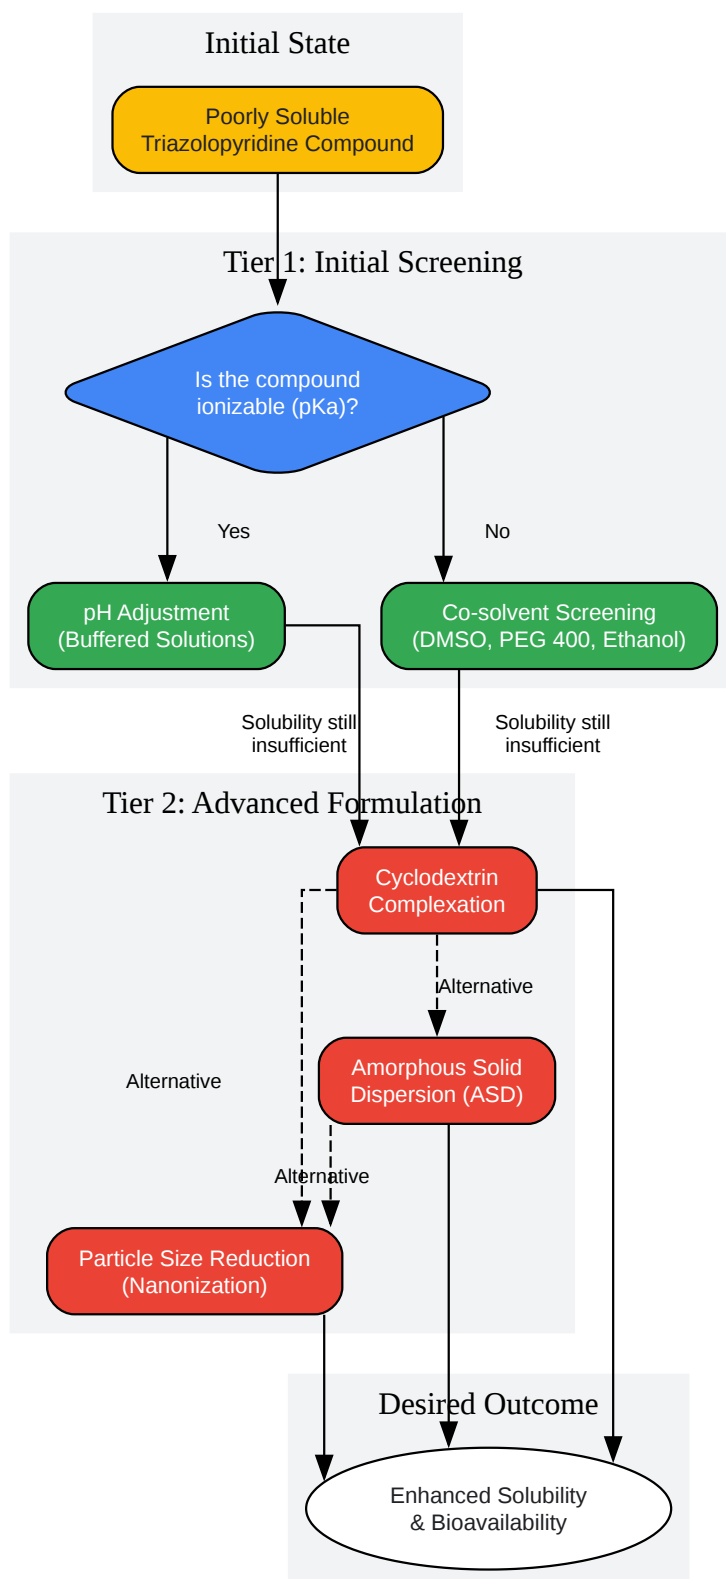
Initial State

Poorly Soluble Triazolopyridine Compound

Tier 1: Initial Screening

Is the compound ionizable (pKa)?

Yes

No

pH Adjustment (Buffered Solutions)

Co-solvent Screening (DMSO, PEG 400, Ethanol)

Solubility still insufficient

Solubility still insufficient

Tier 2: Advanced Formulation

Cyclodextrin Complexation

Alternative

Amorphous Solid Dispersion (ASD)

Alternative

Alternative

Particle Size Reduction (Nanonization)

Desired Outcome

Enhanced Solubility & Bioavailability